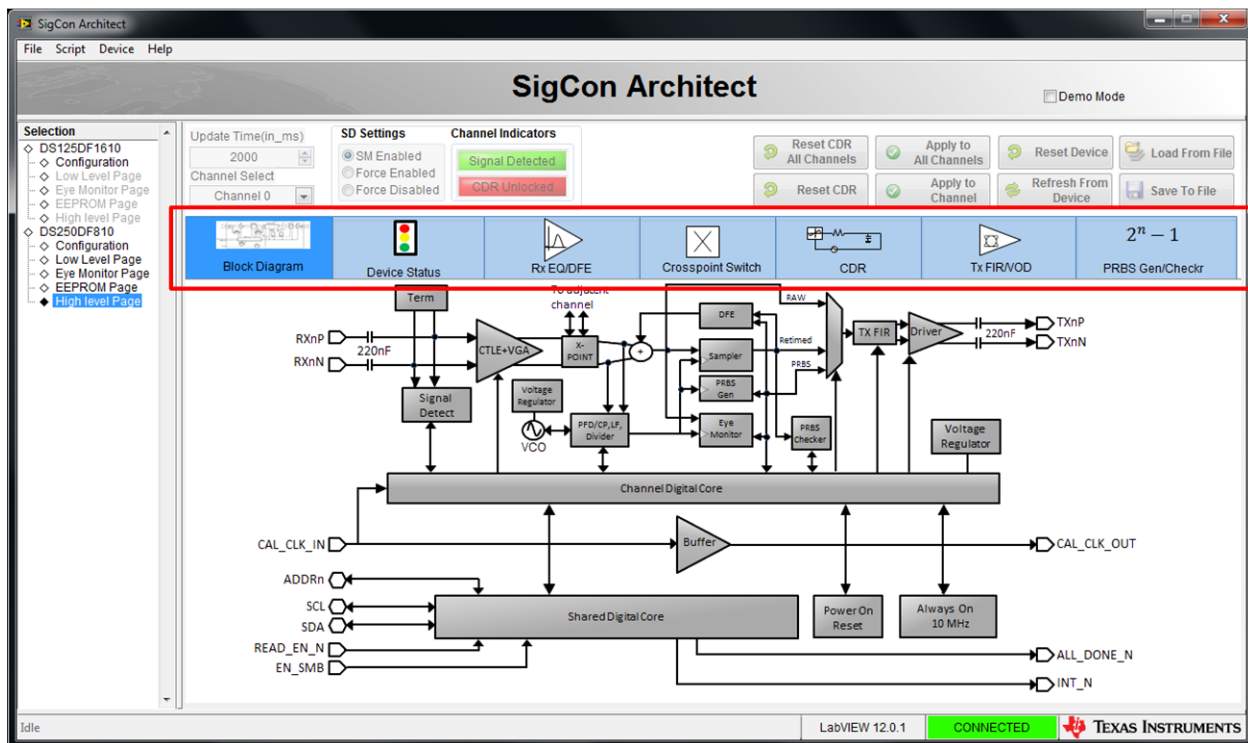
SigCon Architect

File Script Device Help

SigCon Architect

Demo Mode

Selection
DS125DF1610
Configuration
Low Level Page
Eye Monitor Page
EEPROM Page
High level Page
DS250DF810
Configuration
Low Level Page
Eye Monitor Page
EEPROM Page
High level Page

Update Time(in_ms)
2000
Channel Select
Channel 0

SD Settings
SM Enabled
Force Enabled
Force Disabled

Channel Indicators
Signal Detected
CDR Unlocked

Reset CDR All Channels
Apply to All Channels
Reset Device
Load From File
Reset CDR
Apply to Channel
Refresh From Device
Save To File

Block Diagram
Device Status
Rx EQ/DFE
Crosspoint Switch
CDR
Tx FIR/VOD
$2^n - 1$
PRBS Gen/Checkr

Term
To adjacent channel
RAW
RXnP
RXnN
220nF
CTLE+VGA
X-POINT
DFE
Sampler
Retimed
PRBS
PRBS Gen
TX FIR
Driver
220nF
TXnP
TXnN
Voltage Regulator
Signal Detect
VCO
PFD/CP,LF, Divider
Eye Monitor
PRBS Checker
Voltage Regulator
Channel Digital Core
CAL_CLK_IN
Buffer
CAL_CLK_OUT
ADDRn
SCL
SDA
READ_EN_N
EN_SMB
Shared Digital Core
Power On Reset
Always On 10 MHz
ALL_DONE_N
INT_N

Idle
LabVIEW 12.0.1
CONNECTED
Texas Instruments